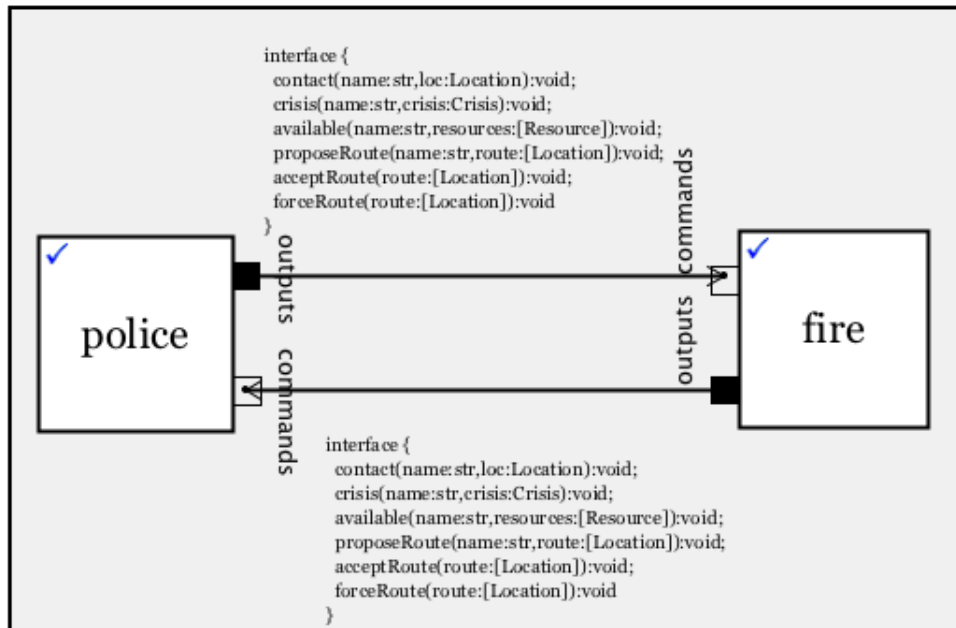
interface {
contact(name:str,loc:Location):void;
crisis(name:str,crisis:Crisis):void;
available(name:str,resources:[Resource]):void;
proposeRoute(name:str,route:[Location]):void;
acceptRoute(route:[Location]):void;
forceRoute(route:[Location]):void
}

outputs

commands

police

fire

outputs

commands

interface {
contact(name:str,loc:Location):void;
crisis(name:str,crisis:Crisis):void;
available(name:str,resources:[Resource]):void;
proposeRoute(name:str,route:[Location]):void;
acceptRoute(route:[Location]):void;
forceRoute(route:[Location]):void
}